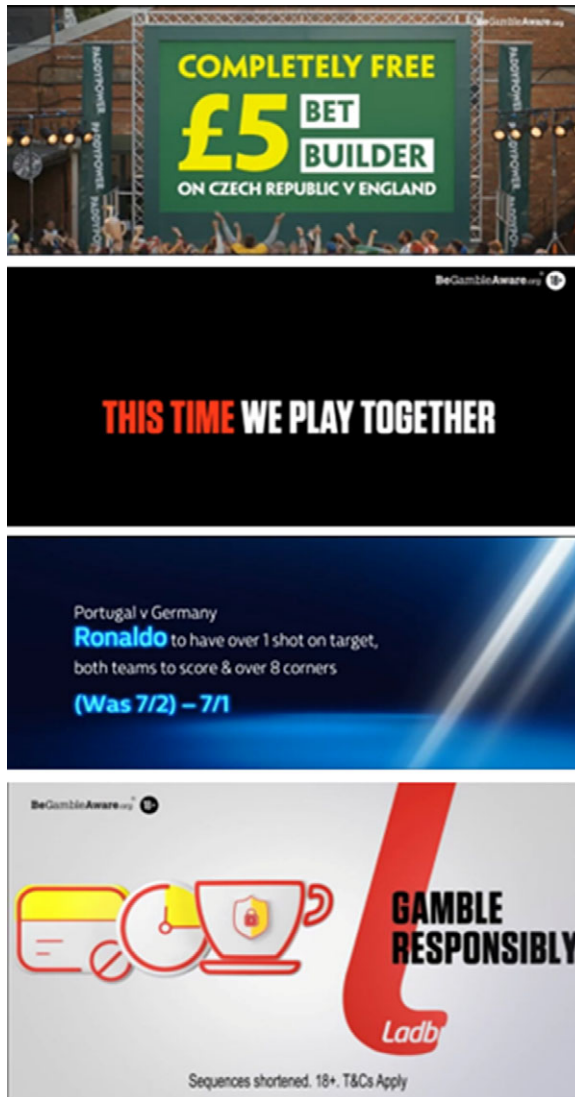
BeGambleAware.org

PADDYPOWER.

PADDYPOWER.

COMPLETELY FREE
£5 BET BUILDER
ON CZECH REPUBLIC V ENGLAND

BeGambleAware.org 18+

THIS TIME WE PLAY TOGETHER

Portugal v Germany
Ronaldo to have over 1 shot on target, both teams to score & over 8 corners
(Was 7/2) – 7/1

BeGambleAware.org 18+

GAMBLE RESPONSIBLY

Ladb

Sequences shortened. 18+. T&Cs Apply